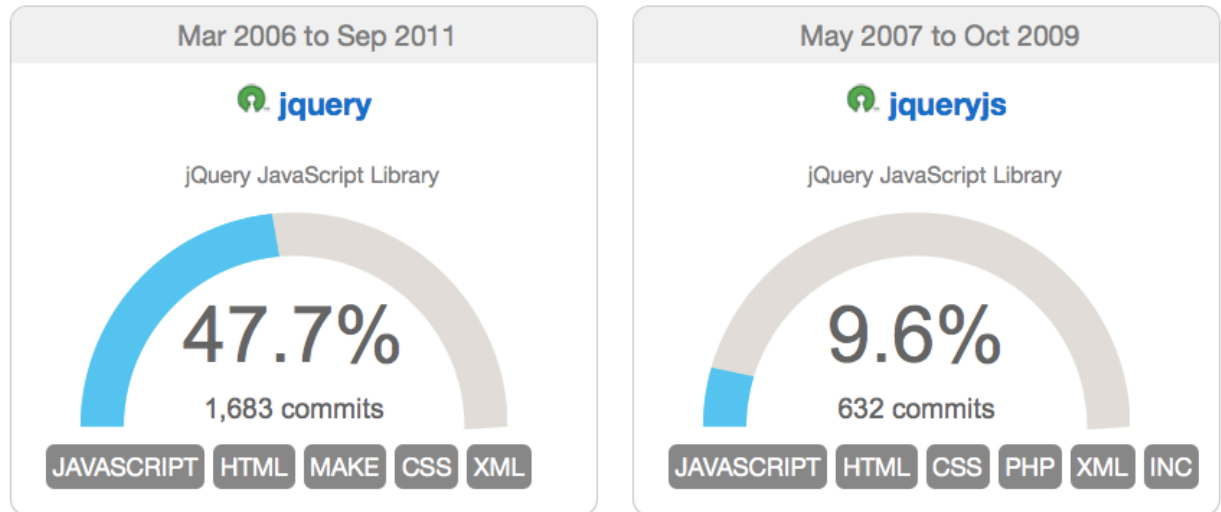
Mar 2006 to Sep 2011

jquery

jQuery JavaScript Library

47.7%

1,683 commits

JAVASCRIPT HTML MAKE CSS XML

May 2007 to Oct 2009

jqueryjs

jQuery JavaScript Library

9.6%

632 commits

JAVASCRIPT HTML CSS PHP XML INC